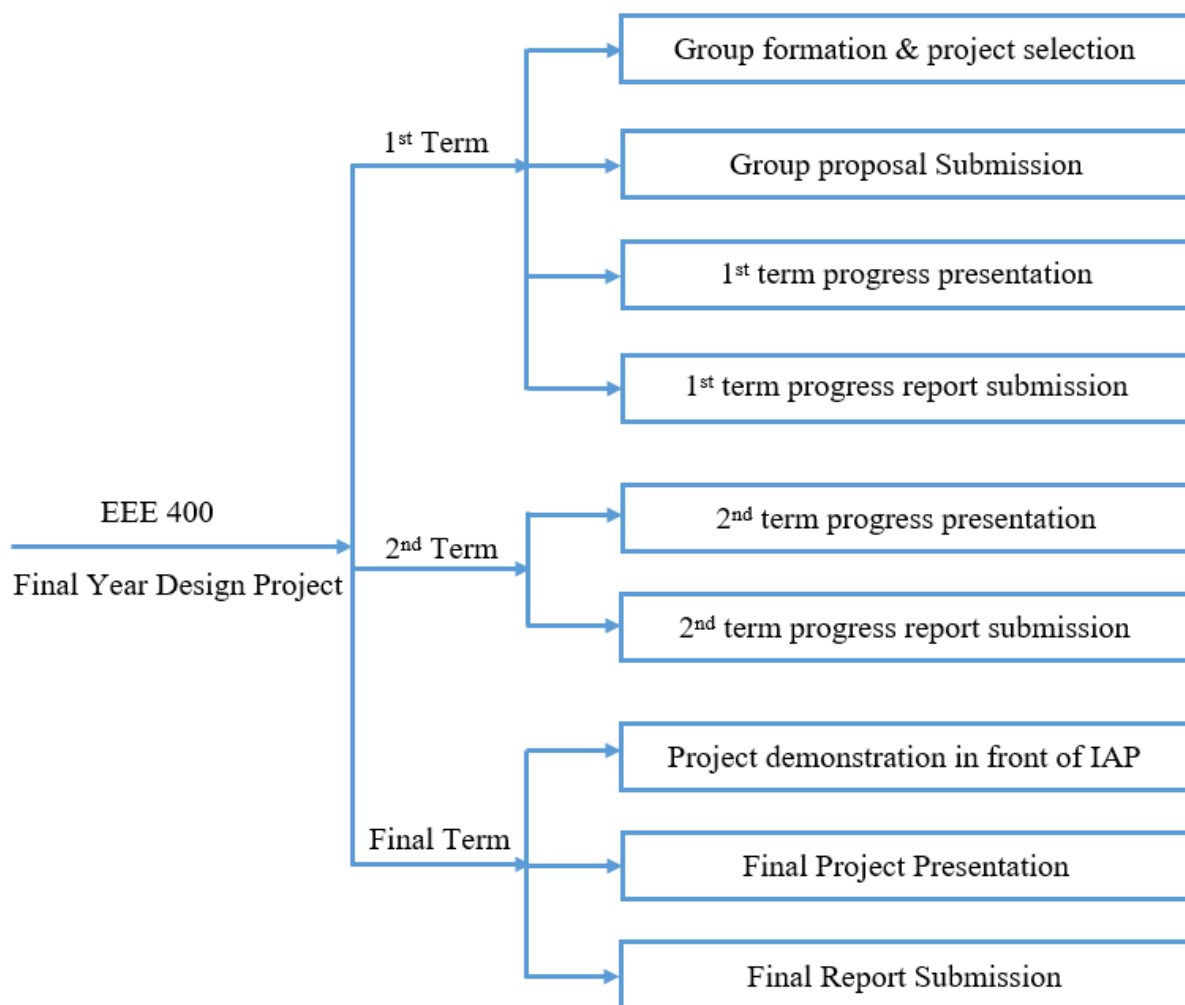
EEE 400

Final Year Design Project

1$^{st}$ Term

Group formation & project selection

Group proposal Submission

1$^{st}$ term progress presentation

1$^{st}$ term progress report submission

2$^{nd}$ Term

2$^{nd}$ term progress presentation

2$^{nd}$ term progress report submission

Final Term

Project demonstration in front of IAP

Final Project Presentation

Final Report Submission